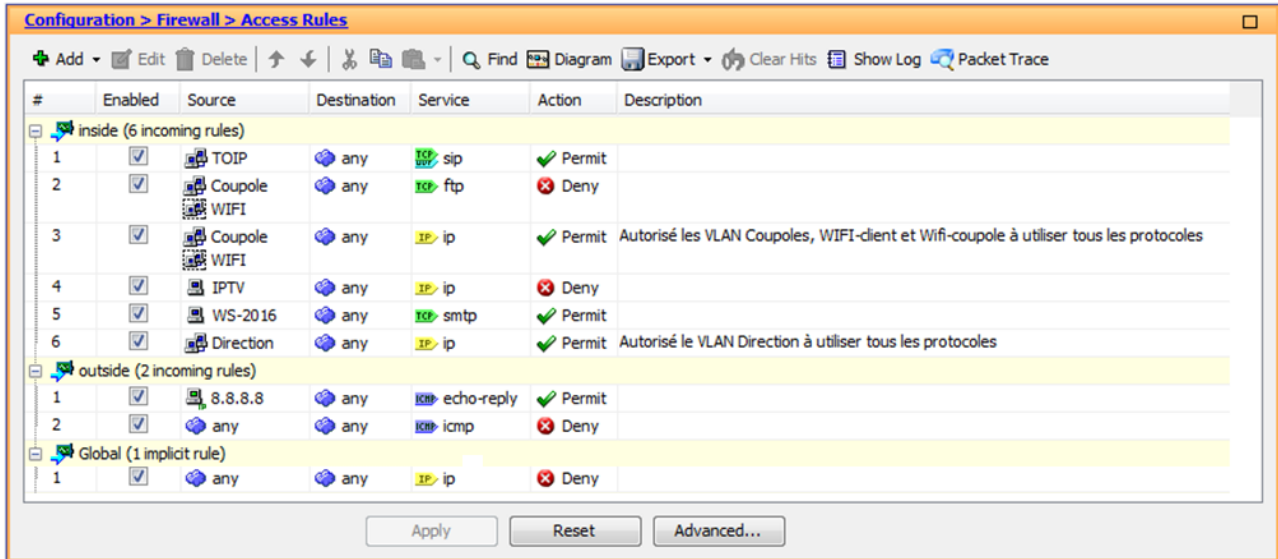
Configuration > Firewall > Access Rules

Add Edit Delete Find Diagram Export Clear Hits Show Log Packet Trace

| # | Enabled | Source | Destination | Service | Action | Description |
|---|---|---|---|---|---|---|
| inside (6 incoming rules) | | | | | | |
| 1 | ☑ | TOIP | any | sip | Permit | |
| 2 | ☑ | Coupole WIFI | any | ftp | Deny | |
| 3 | ☑ | Coupole WIFI | any | ip | Permit | Autorisé les VLAN Coupoles, WIFI-client et Wifi-coupole à utiliser tous les protocoles |
| 4 | ☑ | IPTV | any | ip | Deny | |
| 5 | ☑ | WS-2016 | any | smtp | Permit | |
| 6 | ☑ | Direction | any | ip | Permit | Autorisé le VLAN Direction à utiliser tous les protocoles |
| outside (2 incoming rules) | | | | | | |
| 1 | ☑ | 8.8.8.8 | any | echo-reply | Permit | |
| 2 | ☑ | any | any | icmp | Deny | |
| Global (1 implicit rule) | | | | | | |
| 1 | ☑ | any | any | ip | Deny | |

Apply Reset Advanced...